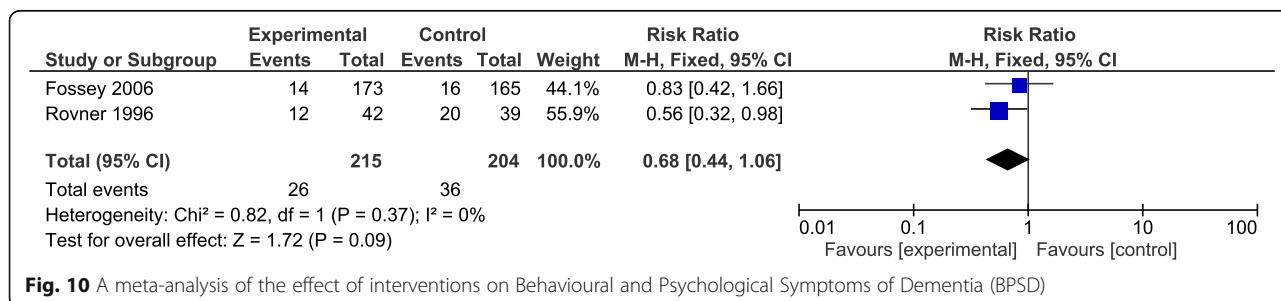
| Study or Subgroup | Experimental Events | Experimental Total | Control Events | Control Total | Weight | Risk Ratio M-H, Fixed, 95% CI |
|---|---|---|---|---|---|---|
| Fossey 2006 | 14 | 173 | 16 | 165 | 44.1% | 0.83 [0.42, 1.66] |
| Rovner 1996 | 12 | 42 | 20 | 39 | 55.9% | 0.56 [0.32, 0.98] |
| **Total (95% CI)** | | **215** | | **204** | **100.0%** | **0.68 [0.44, 1.06]** |
| Total events | 26 | | 36 | | | |

Heterogeneity: Chi² = 0.82, df = 1 (P = 0.37); I² = 0%
Test for overall effect: Z = 1.72 (P = 0.09)

Risk Ratio
M-H, Fixed, 95% CI

0.01 0.1 1 10 100
Favours [experimental] Favours [control]

**Fig. 10** A meta-analysis of the effect of interventions on Behavioural and Psychological Symptoms of Dementia (BPSD)